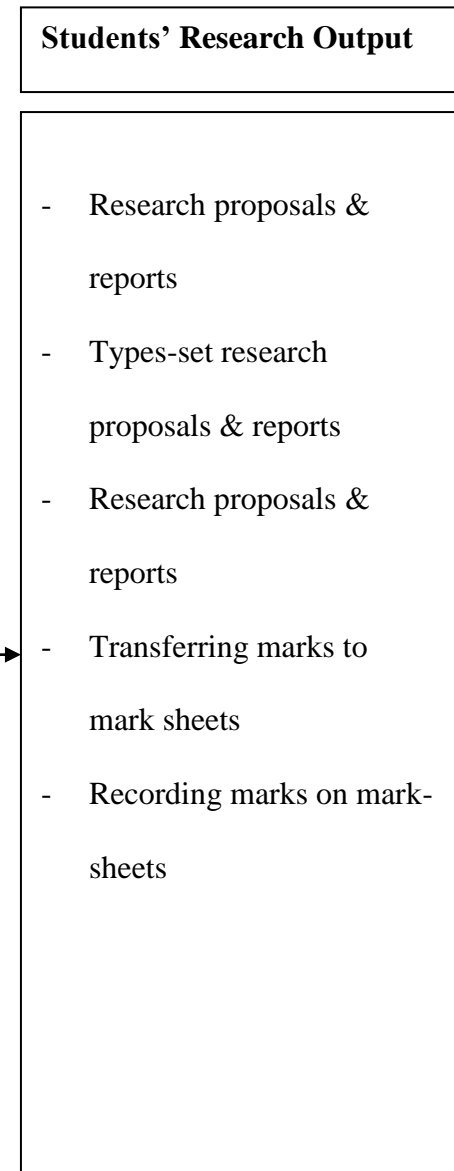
**Students' Research Output**

- Research proposals & reports
- Types-set research proposals & reports
- Research proposals & reports
- Transferring marks to mark sheets
- Recording marks on mark-sheets